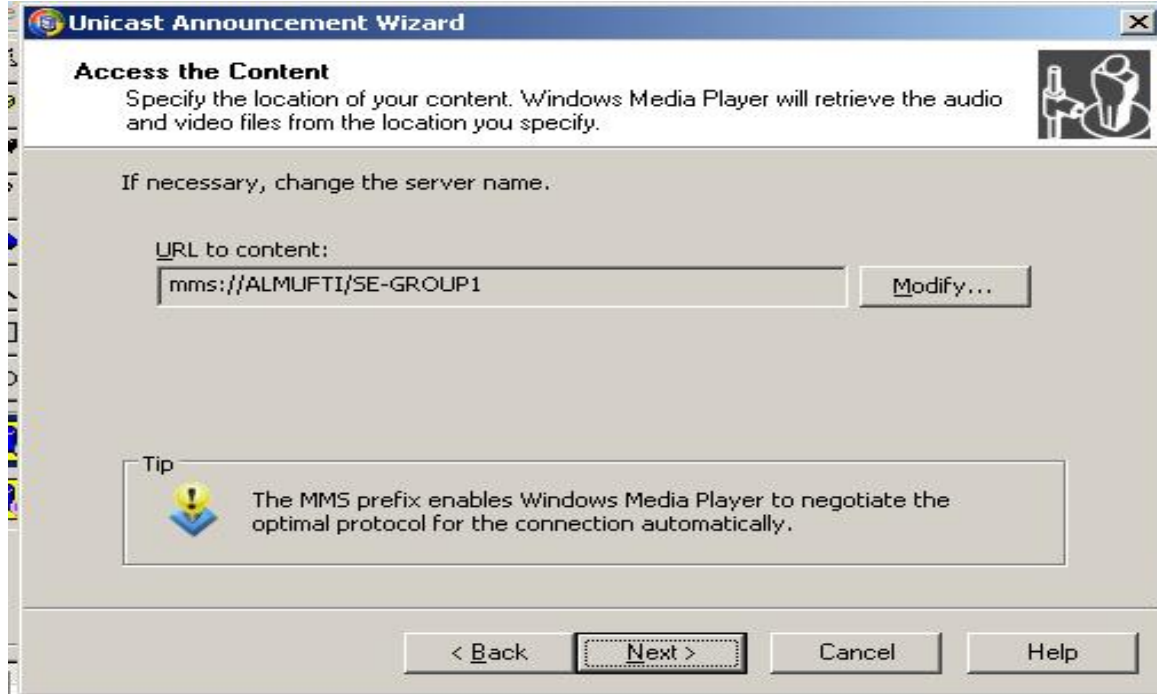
Unicast Announcement Wizard

Access the Content
Specify the location of your content. Windows Media Player will retrieve the audio and video files from the location you specify.

If necessary, change the server name.

URL to content:
mms://ALMUFTI/SE-GROUP1

Modify...

Tip
The MMS prefix enables Windows Media Player to negotiate the optimal protocol for the connection automatically.

< Back
Next >
Cancel
Help